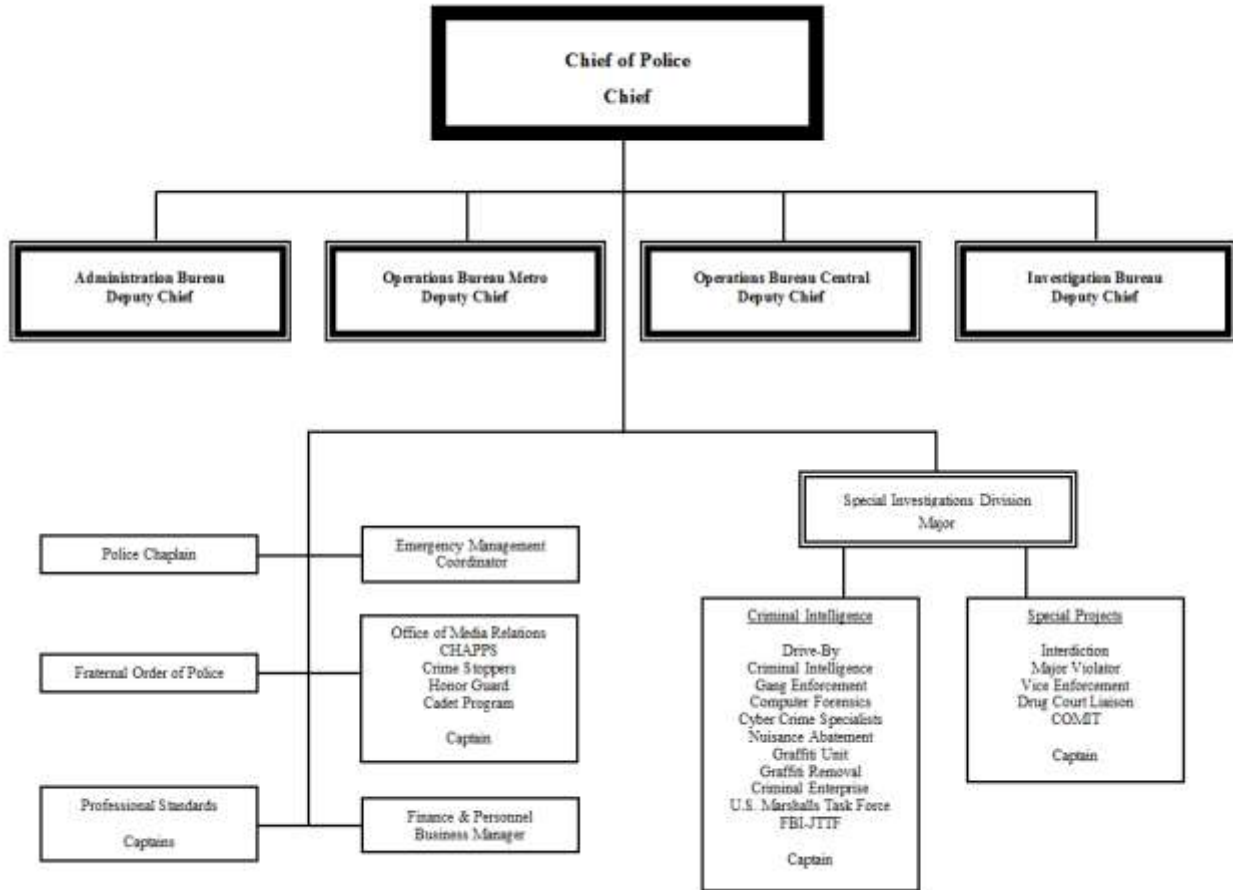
Chief of Police
Chief

Administration Bureau
Deputy Chief

Operations Bureau Metro
Deputy Chief

Operations Bureau Central
Deputy Chief

Investigation Bureau
Deputy Chief

Police Chaplain

Emergency Management
Coordinator

Special Investigations Division
Major

Fraternal Order of Police

Office of Media Relations
CHAPPS
Crime Stoppers
Honor Guard
Cadet Program

Captain

Criminal Intelligence

Drive-By
Criminal Intelligence
Gang Enforcement
Computer Forensics
Cyber Crime Specialists
Nuisance Abatement
Graffiti Unit
Graffiti Removal
Criminal Enterprise
U.S. Marshalls Task Force
FBI-JTTF

Captain

Special Projects

Interdiction
Major Violator
Vice Enforcement
Drug Court Liaison
COMIT

Captain

Professional Standards

Captains

Finance & Personnel
Business Manager